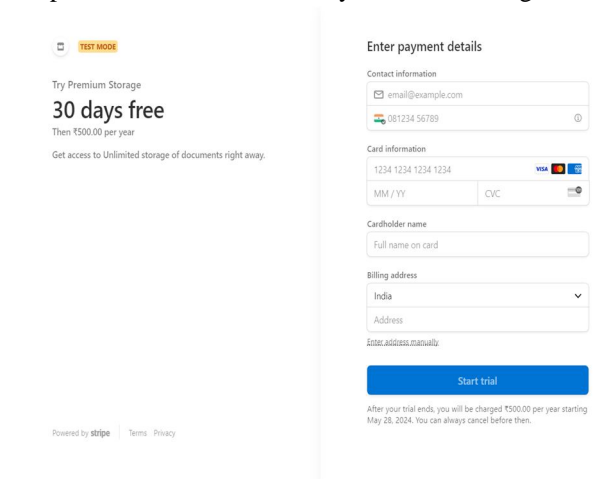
TEST MODE

Try Premium Storage

30 days free

Then ₹500.00 per year

Get access to Unlimited storage of documents right away.

Powered by stripe | Terms Privacy

Enter payment details

Contact information

email@example.com

081234 56789

Card information

1234 1234 1234 1234

VISA

MM / YY

CVC

Cardholder name

Full name on card

Billing address

India

Address

Enter address manually

Start trial

After your trial ends, you will be charged ₹500.00 per year starting May 28, 2024. You can always cancel before then.